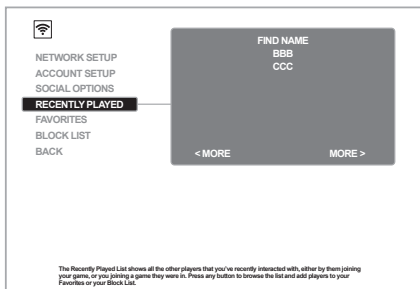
NETWORK SETUP
ACCOUNT SETUP
SOCIAL OPTIONS
RECENTLY PLAYED
FAVORITES
BLOCK LIST
BACK

FIND NAME
BBB
CCC

< MORE
MORE >

The Recently Played List shows all the other players that you've recently interacted with, either by them joining your game, or you joining a game they were in. Press any button to browse the list and add players to your Favorites or your Block List.